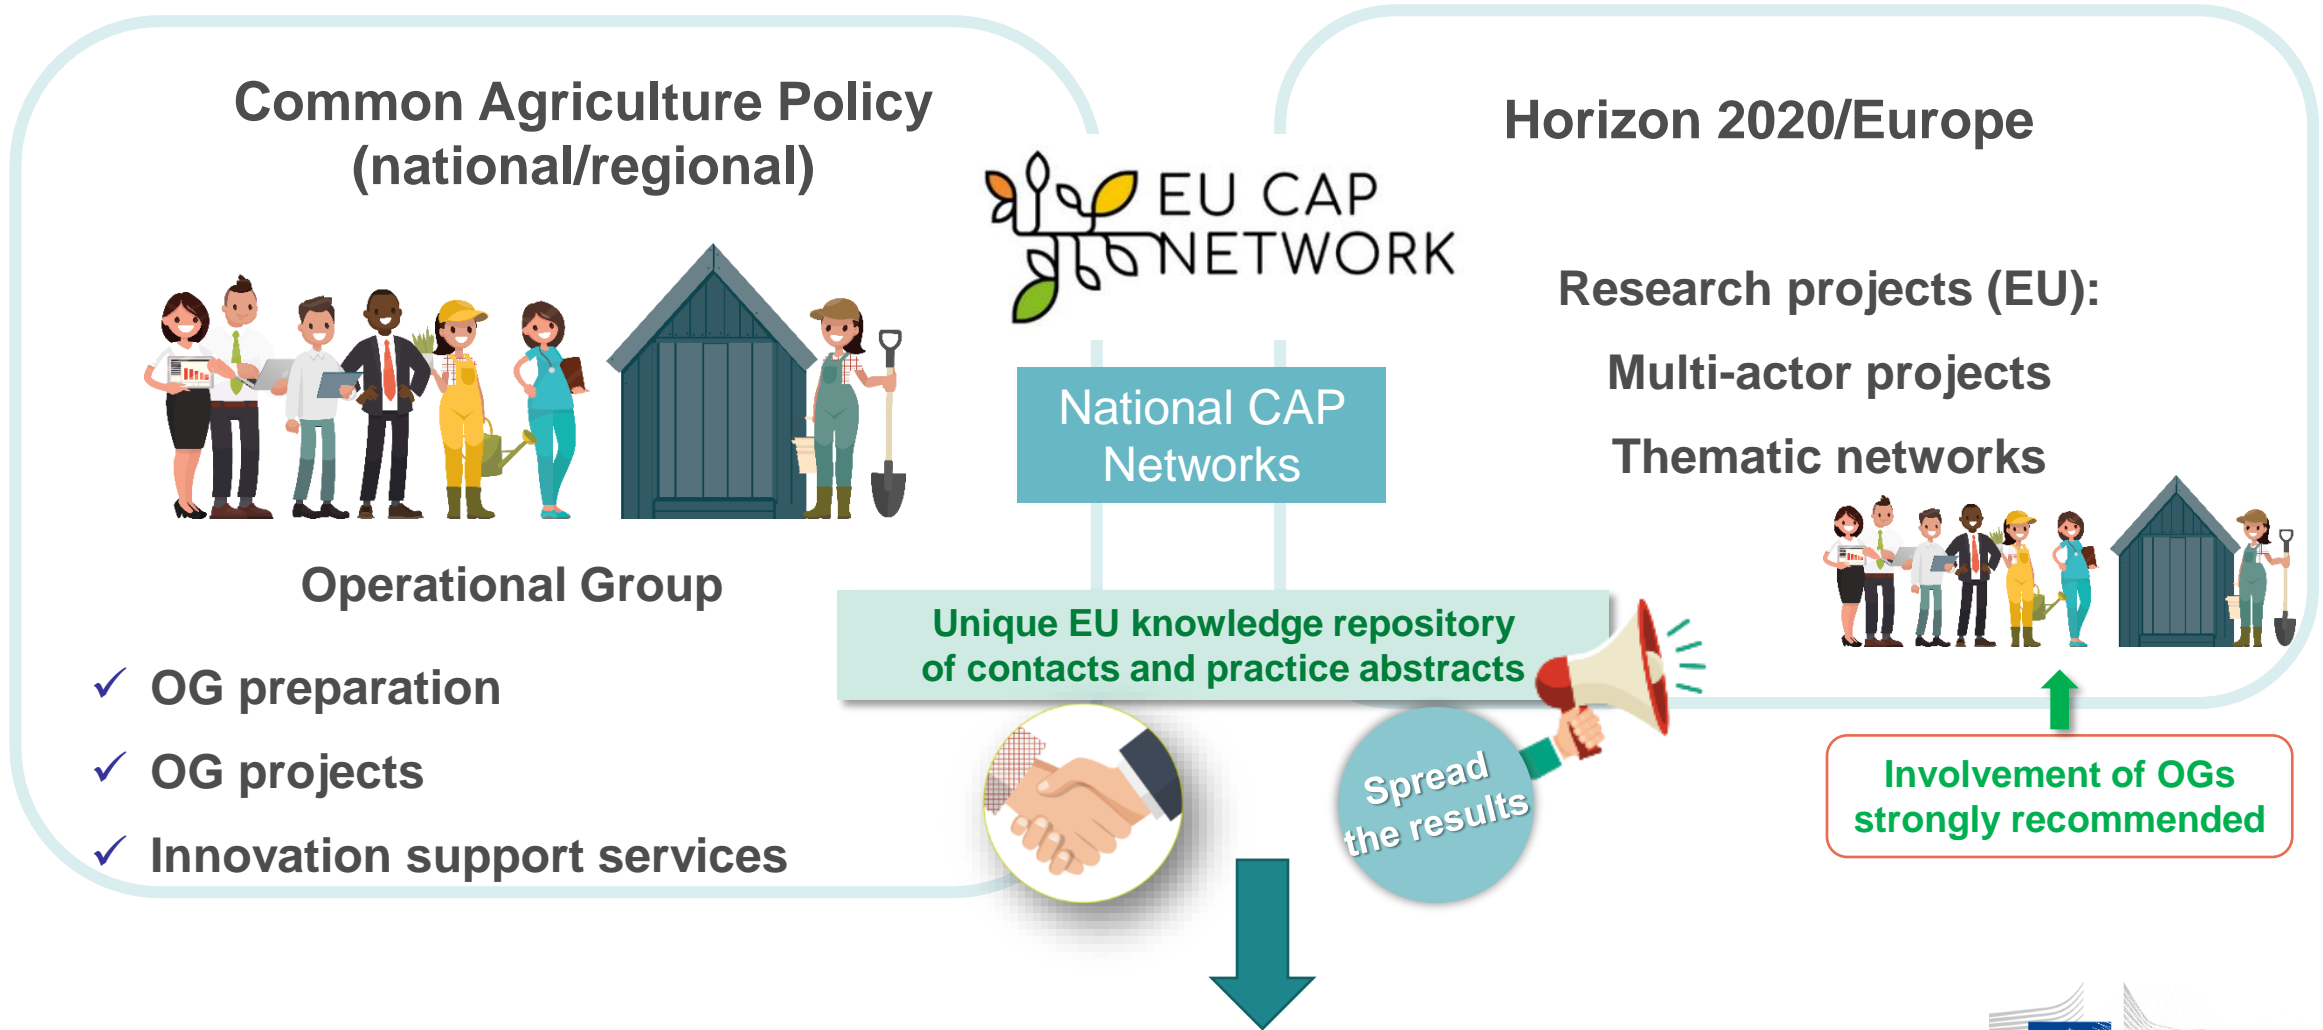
Common Agriculture Policy (national/regional)

EU CAP NETWORK

Horizon 2020/Europe

Research projects (EU):

Multi-actor projects

Thematic networks

National CAP Networks

Operational Group

✓ OG preparation

✓ OG projects

✓ Innovation support services

Unique EU knowledge repository of contacts and practice abstracts

Spread the results

Involvement of OGs strongly recommended